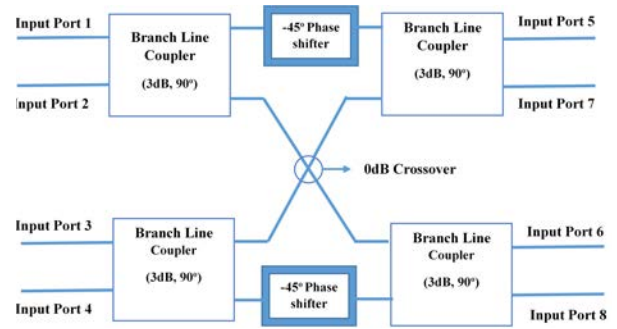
Input Port 1

Input Port 2

Branch Line Coupler

(3dB, 90°)

-45° Phase shifter

Branch Line Coupler

(3dB, 90°)

Input Port 5

Input Port 7

0dB Crossover

Input Port 3

Input Port 4

Branch Line Coupler

(3dB, 90°)

-45° Phase shifter

Branch Line Coupler

(3dB, 90°)

Input Port 6

Input Port 8